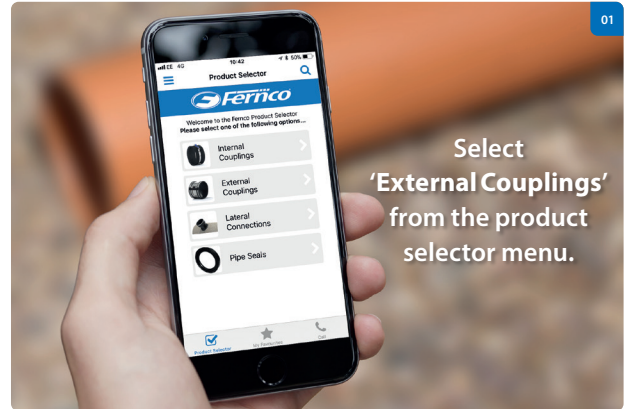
01

EE 4G 10:42 53%

Product Selector

Fernco

Welcome to the Fernco Product Selector
Please select one of the following options...

Internal Couplings

External Couplings

Lateral Connections

Pipe Seals

Product Selector

My Favourites

Call

Select
'External Couplings'
from the product
selector menu.